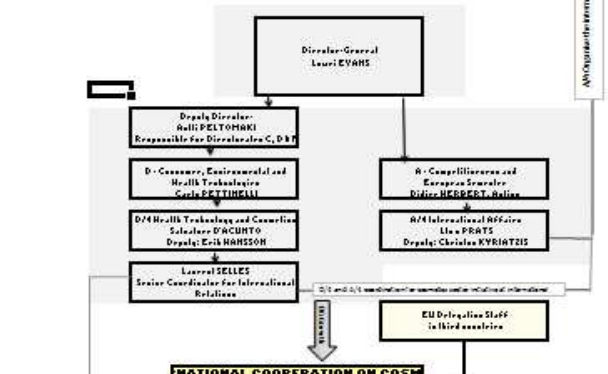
Director-General
Lowri EVANS

Deputy Director-
Antti PELTOMAKI
Responsible for Directorates C, D & F

D - Consumer, Environmental and Health Technologies
Carlo PETTINELLI

D/4 Health Technology and Cosmetics
Salvatore D'ACUNTO
Deputy: Erik HANSSON

Laurent SELLES
Senior Coordinator for International Relations

A - Competitiveness and European Semester
Didier HERBERT, Acting

A/4 International Affairs
Lluis PRATS
Deputy: Christos KYRIATZIS

D/4 and A/4 coordination for cosmetics sector relations at international

EU Delegation Staff
in third countries

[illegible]

A/4 Organise the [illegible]

NATIONAL COOPERATION ON COSM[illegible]